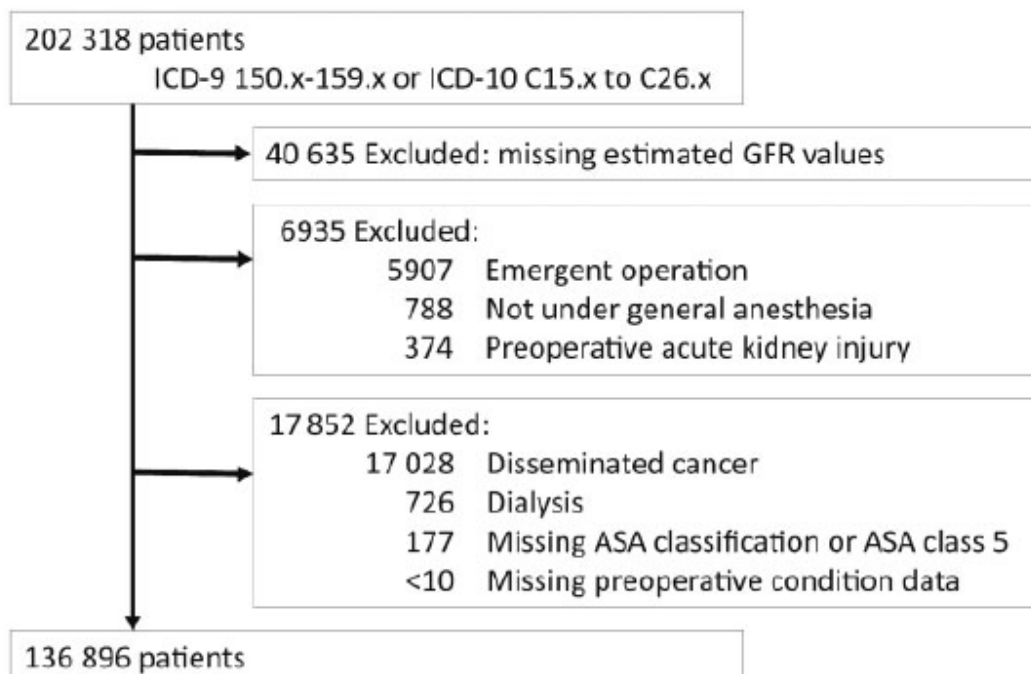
202 318 patients
ICD-9 150.x-159.x or ICD-10 C15.x to C26.x

40 635 Excluded: missing estimated GFR values

6935 Excluded:
5907 Emergent operation
788 Not under general anesthesia
374 Preoperative acute kidney injury

17 852 Excluded:
17 028 Disseminated cancer
726 Dialysis
177 Missing ASA classification or ASA class 5
<10 Missing preoperative condition data

136 896 patients